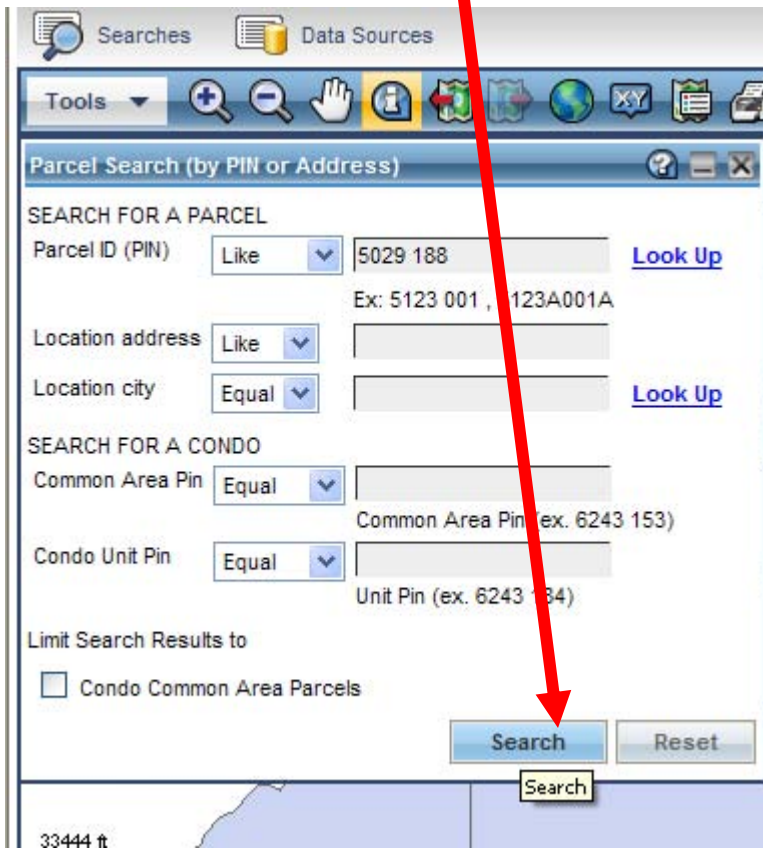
Searches Data Sources

Tools

XY

Parcel Search (by PIN or Address)

SEARCH FOR A PARCEL

Parcel ID (PIN) Like 5029 188 Look Up

Ex: 5123 001 , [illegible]123A001A

Location address Like

Location city Equal Look Up

SEARCH FOR A CONDO

Common Area Pin Equal

Common Area Pin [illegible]ex. 6243 153)

Condo Unit Pin Equal

Unit Pin (ex. 6243 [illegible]4)

Limit Search Results to

Condo Common Area Parcels

Search Reset

Search

33444 ft